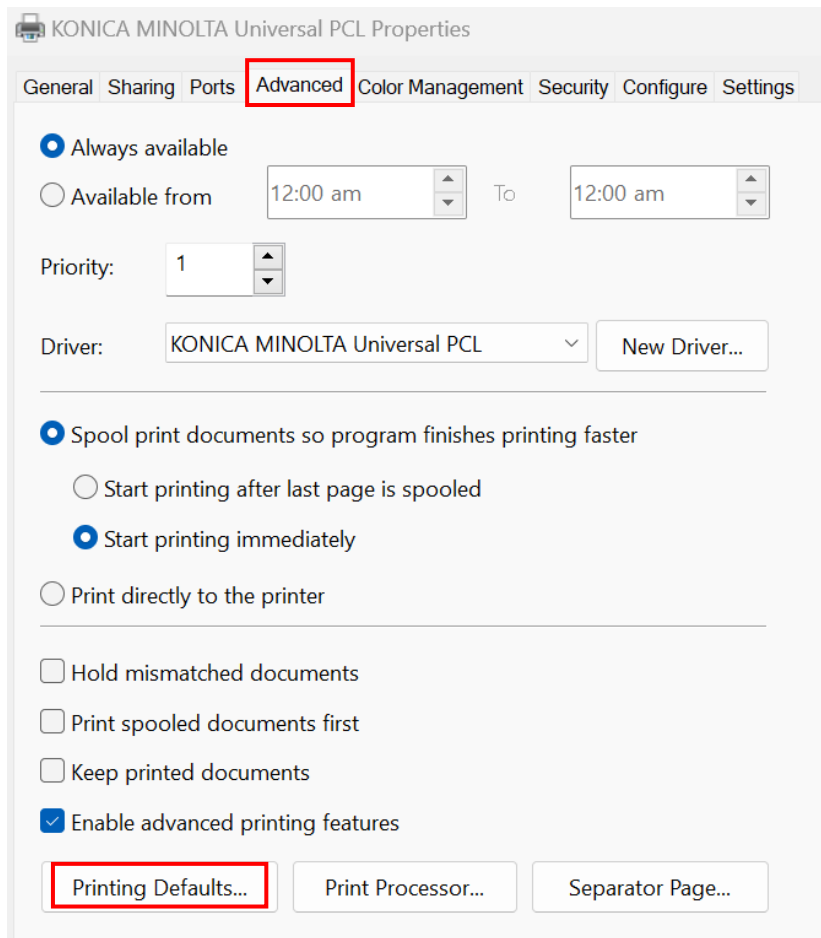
KONICA MINOLTA Universal PCL Properties

General Sharing Ports Advanced Color Management Security Configure Settings

Always available

Available from 12:00 am To 12:00 am

Priority: 1

Driver: KONICA MINOLTA Universal PCL New Driver...

Spool print documents so program finishes printing faster

Start printing after last page is spooled

Start printing immediately

Print directly to the printer

Hold mismatched documents

Print spooled documents first

Keep printed documents

Enable advanced printing features

Printing Defaults... Print Processor... Separator Page...